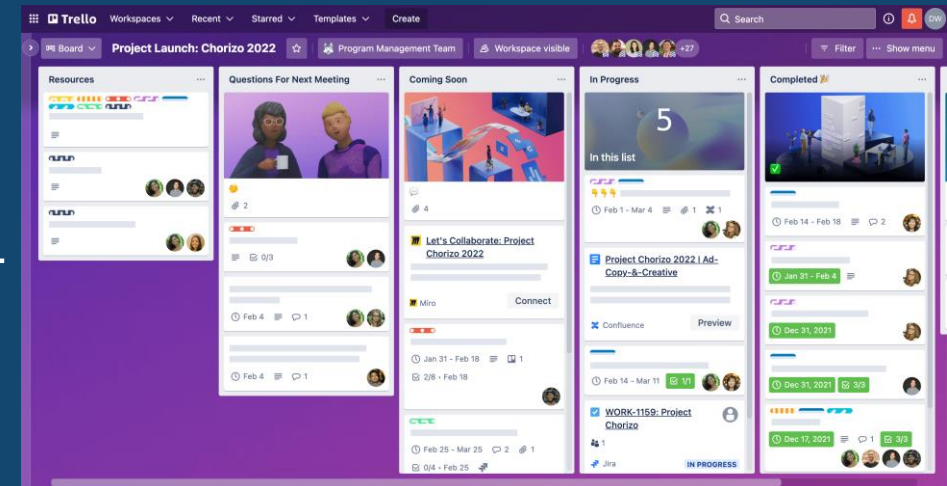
Trello Workspaces Recent Starred Templates Create
Search
DW
Board Project Launch: Chorizo 2022 Program Management Team Workspace visible +27 Filter Show menu

Resources

Questions For Next Meeting
2
0/3
Feb 4 1
Feb 4 1

Coming Soon
4
Let's Collaborate: Project Chorizo 2022
Miro Connect
Jan 31 - Feb 18 1
2/8 - Feb 18
Feb 25 - Mar 25 2 1
0/4 - Feb 25

In Progress
5
In this list
Feb 1 - Mar 4 1 1
Project Chorizo 2022 | Ad-Copy-&-Creative
Confluence Preview
Feb 14 - Mar 11 1/1
WORK-1159: Project Chorizo
1
Jira IN PROGRESS

Completed
Feb 14 - Feb 18 2
Jan 31 - Feb 4
Dec 31, 2021
Dec 31, 2021 3/3
Dec 17, 2021 1 3/3